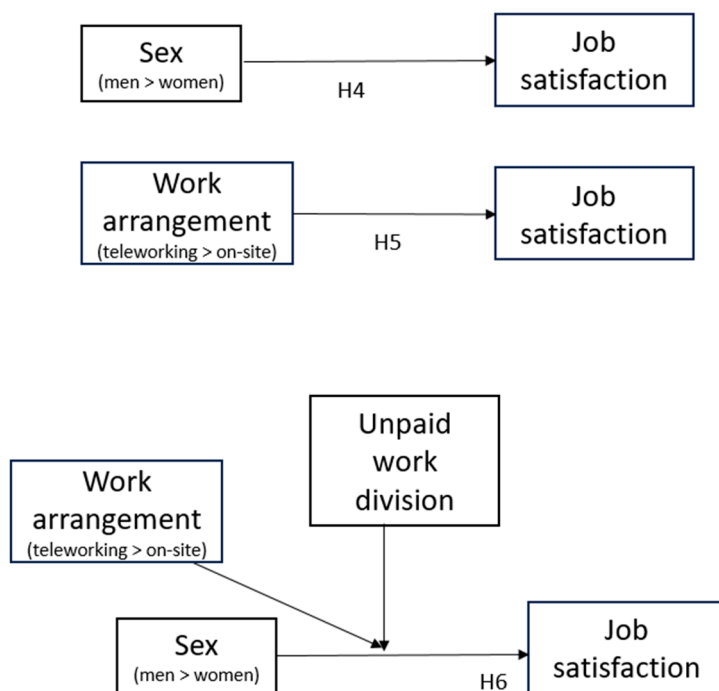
Sex
(men > women)

H4

Job satisfaction

Work arrangement
(teleworking > on-site)

H5

Job satisfaction

Unpaid work division

Work arrangement
(teleworking > on-site)

Sex
(men > women)

H6

Job satisfaction